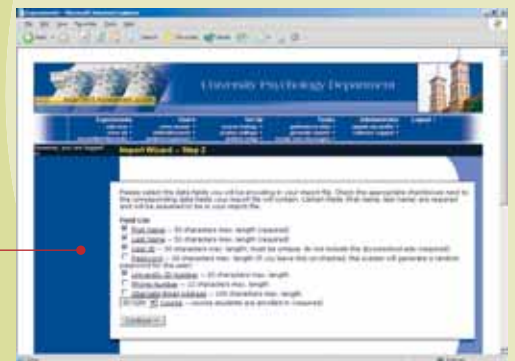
University Psychology Department

Import Wizard - Step 2

Please select the data fields you will be providing in your import file. Check the appropriate checkboxes next to the corresponding data fields your import file will contain. Certain fields (first name, last name) are required and will be assumed to be in your import file.

Field List

First Name – 30 characters max. length (required)

Last Name – 30 characters max. length (required)

Email ID – 30 characters max. length, must be unique. Do not include the @ (required)

Password – 30 characters max. length (if you leave this unchecked, the system will generate a random password for the user)

University ID Number – 30 characters max. length

Phone Number – 12 characters max. length

Alternate Email Address – 100 characters max. length

Course – course students are enrolled in (required)

Continue